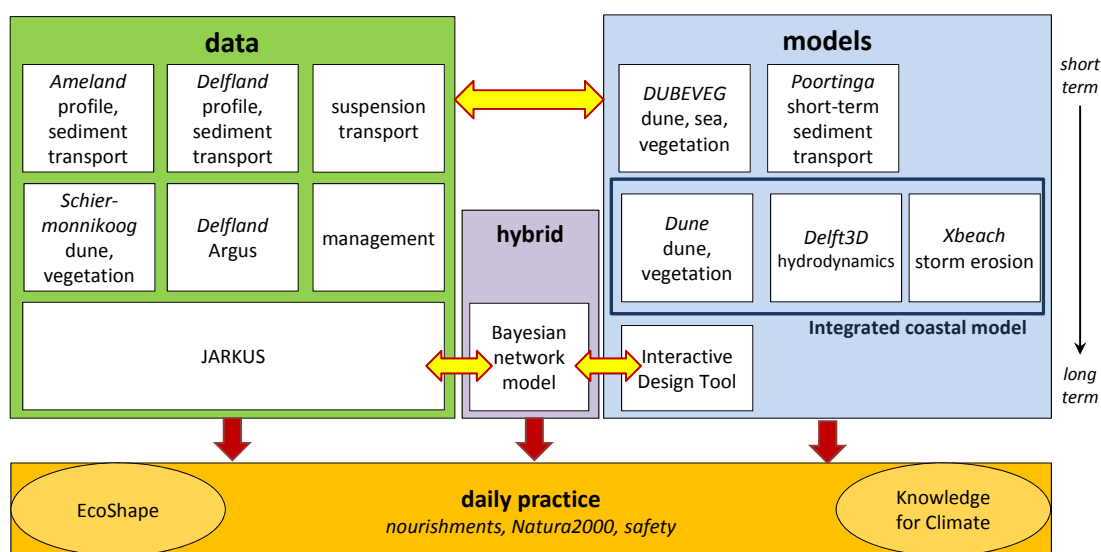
data

Ameland profile, sediment transport

Delfland profile, sediment transport

suspension transport

Schiermonnikoog dune, vegetation

Delfland Argus

management

JARKUS

hybrid

Bayesian network model

models

short term

DUBEVEG dune, sea, vegetation

Poortinga short-term sediment transport

Dune dune, vegetation

Delft3D hydrodynamics

Xbeach storm erosion

Integrated coastal model

Interactive Design Tool

long term

EcoShape

daily practice
nourishments, Natura2000, safety

Knowledge for Climate